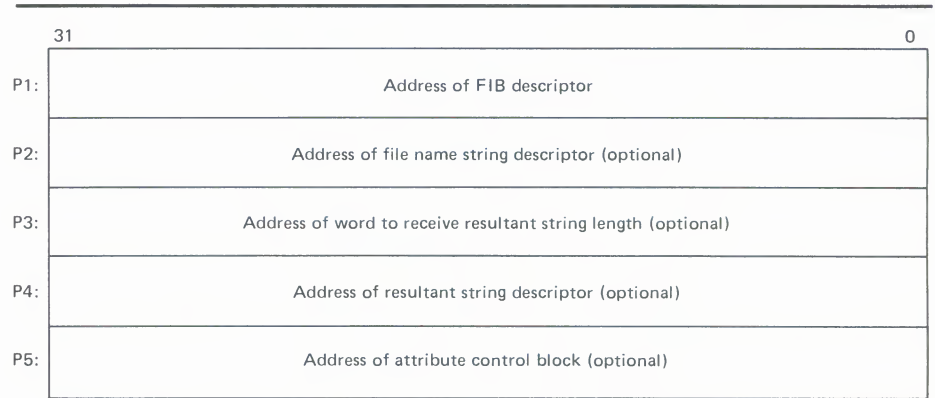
31 0

P1: Address of FIB descriptor

P2: Address of file name string descriptor (optional)

P3: Address of word to receive resultant string length (optional)

P4: Address of resultant string descriptor (optional)

P5: Address of attribute control block (optional)